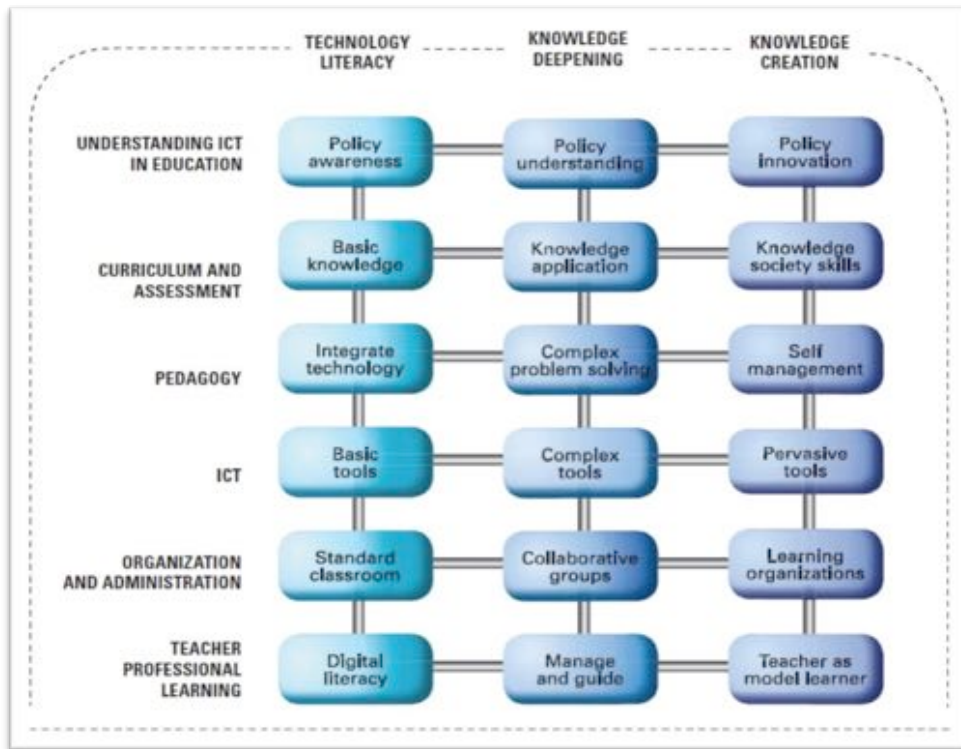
| | TECHNOLOGY LITERACY | KNOWLEDGE DEEPENING | KNOWLEDGE CREATION |
|---|---|---|---|
| UNDERSTANDING ICT IN EDUCATION | Policy awareness | Policy understanding | Policy innovation |
| CURRICULUM AND ASSESSMENT | Basic knowledge | Knowledge application | Knowledge society skills |
| PEDAGOGY | Integrate technology | Complex problem solving | Self management |
| ICT | Basic tools | Complex tools | Pervasive tools |
| ORGANIZATION AND ADMINISTRATION | Standard classroom | Collaborative groups | Learning organizations |
| TEACHER PROFESSIONAL LEARNING | Digital literacy | Manage and guide | Teacher as model learner |